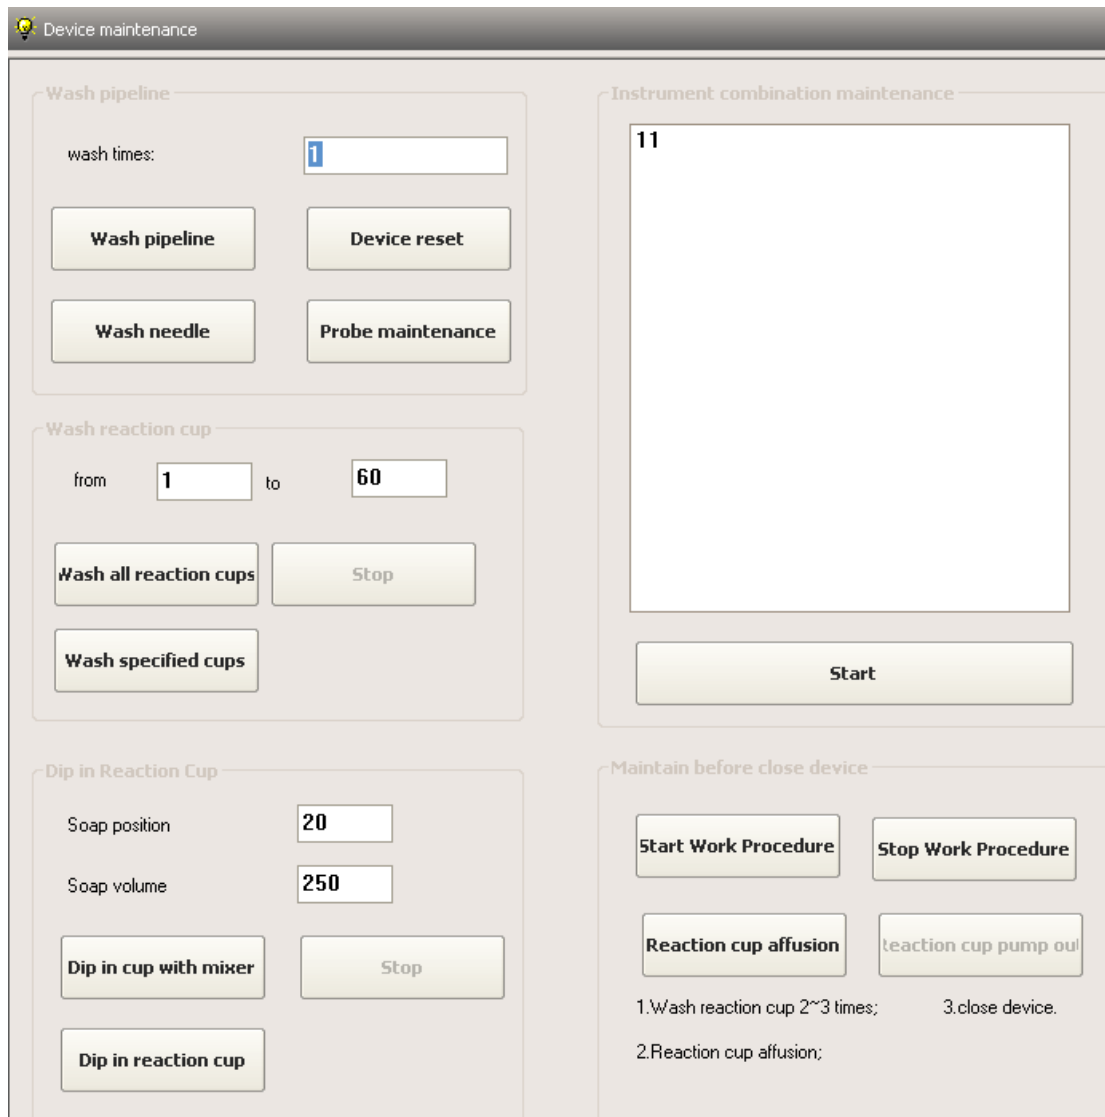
Device maintenance

Wash pipeline

wash times: 1

Wash pipeline

Device reset

Wash needle

Probe maintenance

Wash reaction cup

from 1 to 60

Wash all reaction cups

Stop

Wash specified cups

Dip in Reaction Cup

Soap position 20

Soap volume 250

Dip in cup with mixer

Stop

Dip in reaction cup

Instrument combination maintenance

11

Start

Maintain before close device

Start Work Procedure

Stop Work Procedure

Reaction cup affusion

teaction cup pump oul

1.Wash reaction cup 2~3 times;

3.close device.

2.Reaction cup affusion;